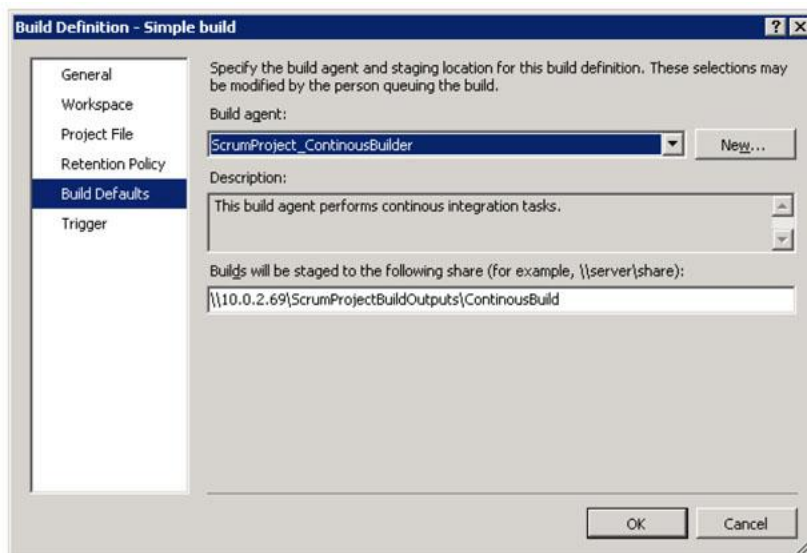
Build Definition - Simple build

General
Workspace
Project File
Retention Policy
Build Defaults
Trigger

Specify the build agent and staging location for this build definition. These selections may be modified by the person queuing the build.

Build agent:
ScrumProject_ContinousBuilder
New...

Description:
This build agent performs continous integration tasks.

Builds will be staged to the following share (for example, \\server\share):
\\10.0.2.69\ScrumProjectBuildOutputs\ContinousBuild

OK
Cancel